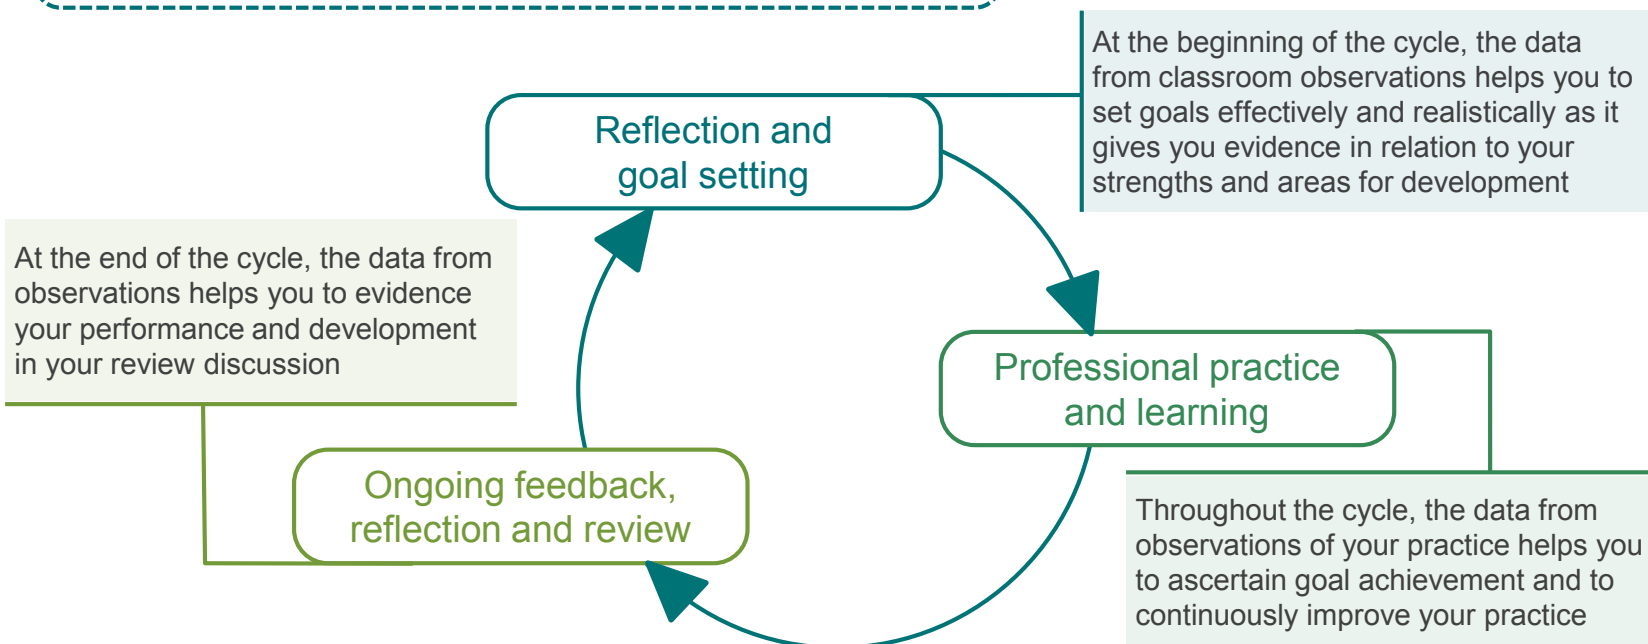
At the beginning of the cycle, the data from classroom observations helps you to set goals effectively and realistically as it gives you evidence in relation to your strengths and areas for development

Reflection and goal setting

At the end of the cycle, the data from observations helps you to evidence your performance and development in your review discussion

Professional practice and learning

Ongoing feedback, reflection and review

Throughout the cycle, the data from observations of your practice helps you to ascertain goal achievement and to continuously improve your practice